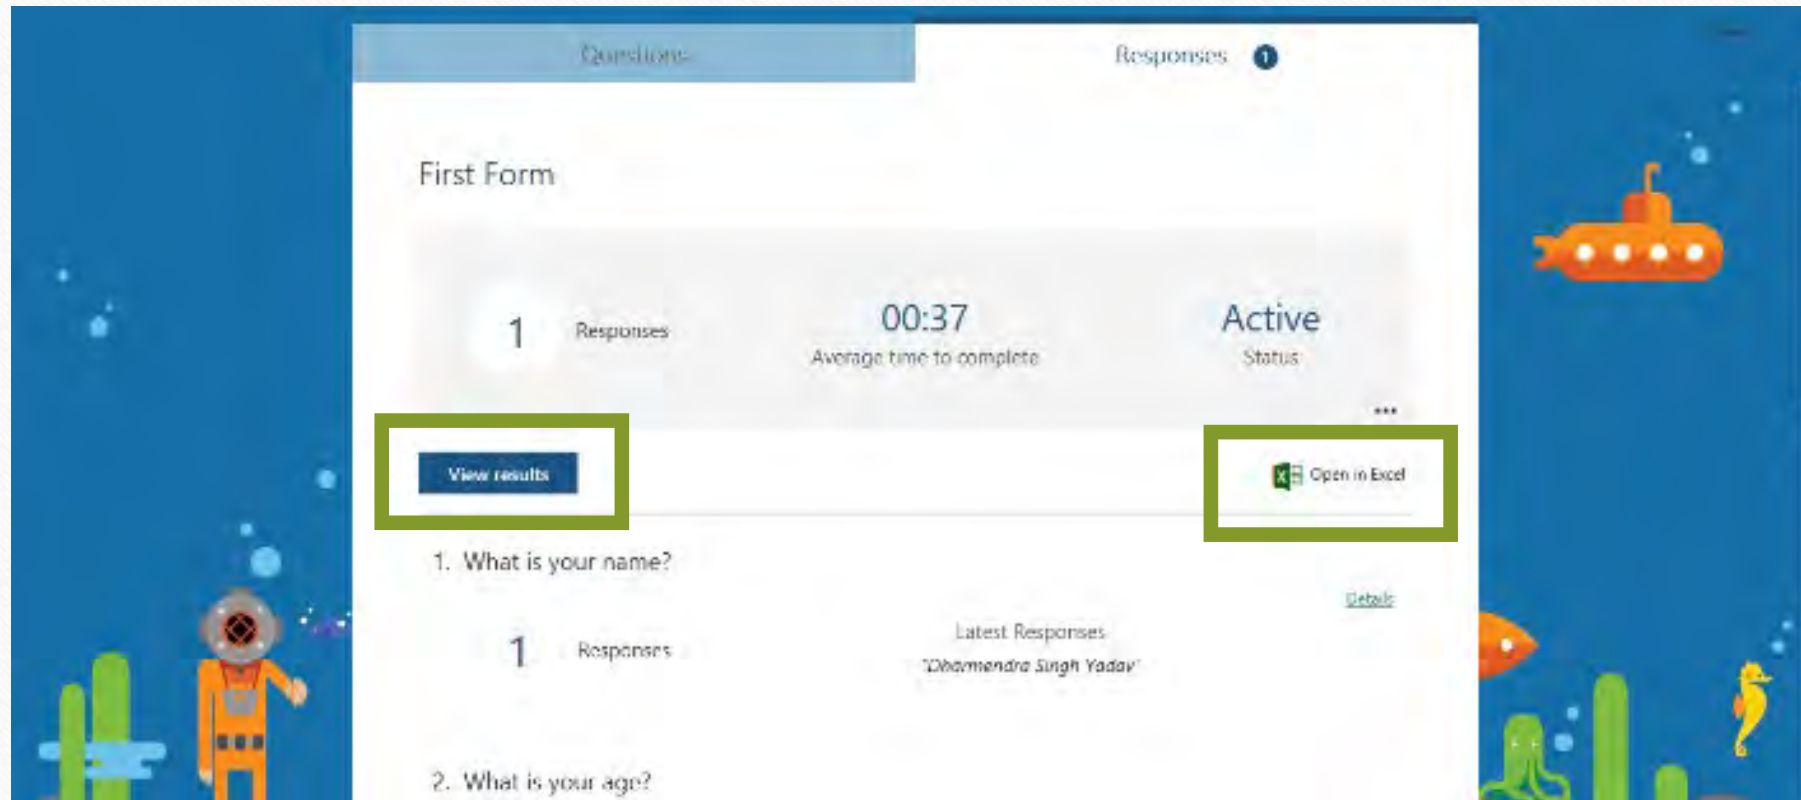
Questions

Responses 1

First Form

1 Responses

00:37
Average time to complete

Active
Status

...

View results

Open in Excel

1. What is your name?

Details

1 Responses

Latest Responses
"Dharmendra Singh Yadav"

2. What is your age?